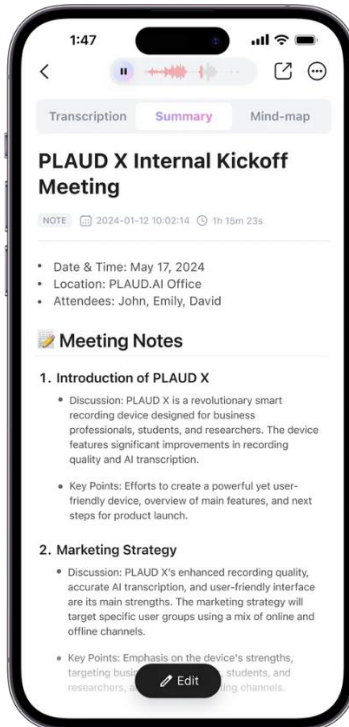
1:47

Transcription | Summary | Mind-map

PLAUD X Internal Kickoff Meeting

NOTE 2024-01-12 10:02:14 1h 15m 23s

• Date & Time: May 17, 2024
• Location: PLAUD.AI Office
• Attendees: John, Emily, David

📝 Meeting Notes

1. Introduction of PLAUD X

• Discussion: PLAUD X is a revolutionary smart recording device designed for business professionals, students, and researchers. The device features significant improvements in recording quality and AI transcription.

• Key Points: Efforts to create a powerful yet user-friendly device, overview of main features, and next steps for product launch.

2. Marketing Strategy

• Discussion: PLAUD X's enhanced recording quality, accurate AI transcription, and user-friendly interface are its main strengths. The marketing strategy will target specific user groups using a mix of online and offline channels.

• Key Points: Emphasis on the device's strengths, targeting busi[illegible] students, and researchers, a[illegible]ing channels.

Edit